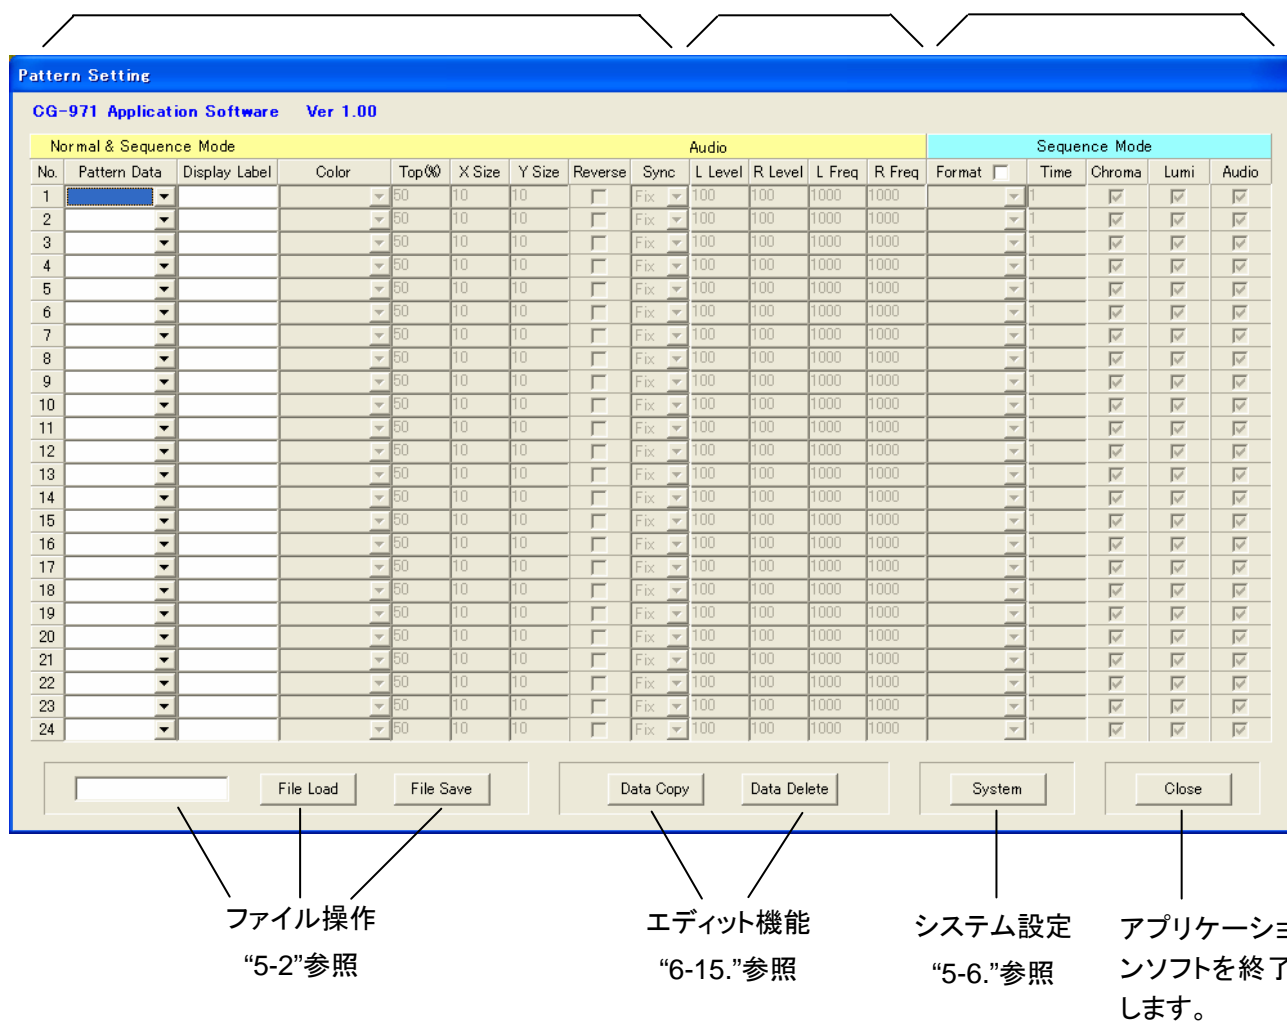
Pattern Setting

CG-971 Application Software Ver 1.00

| Normal & Sequence Mode | | | | | | | | | Audio | | | | Sequence Mode | | | | |
|---|---|---|---|---|---|---|---|---|---|---|---|---|---|---|---|---|---|
| No. | Pattern Data | Display Label | Color | Top(%) | X Size | Y Size | Reverse | Sync | L Level | R Level | L Freq | R Freq | Format | Time | Chroma | Lumi | Audio |
| 1 | | | | 50 | 10 | 10 | | Fix | 100 | 100 | 1000 | 1000 | | 1 | | | |
| 2 | | | | 50 | 10 | 10 | | Fix | 100 | 100 | 1000 | 1000 | | 1 | | | |
| 3 | | | | 50 | 10 | 10 | | Fix | 100 | 100 | 1000 | 1000 | | 1 | | | |
| 4 | | | | 50 | 10 | 10 | | Fix | 100 | 100 | 1000 | 1000 | | 1 | | | |
| 5 | | | | 50 | 10 | 10 | | Fix | 100 | 100 | 1000 | 1000 | | 1 | | | |
| 6 | | | | 50 | 10 | 10 | | Fix | 100 | 100 | 1000 | 1000 | | 1 | | | |
| 7 | | | | 50 | 10 | 10 | | Fix | 100 | 100 | 1000 | 1000 | | 1 | | | |
| 8 | | | | 50 | 10 | 10 | | Fix | 100 | 100 | 1000 | 1000 | | 1 | | | |
| 9 | | | | 50 | 10 | 10 | | Fix | 100 | 100 | 1000 | 1000 | | 1 | | | |
| 10 | | | | 50 | 10 | 10 | | Fix | 100 | 100 | 1000 | 1000 | | 1 | | | |
| 11 | | | | 50 | 10 | 10 | | Fix | 100 | 100 | 1000 | 1000 | | 1 | | | |
| 12 | | | | 50 | 10 | 10 | | Fix | 100 | 100 | 1000 | 1000 | | 1 | | | |
| 13 | | | | 50 | 10 | 10 | | Fix | 100 | 100 | 1000 | 1000 | | 1 | | | |
| 14 | | | | 50 | 10 | 10 | | Fix | 100 | 100 | 1000 | 1000 | | 1 | | | |
| 15 | | | | 50 | 10 | 10 | | Fix | 100 | 100 | 1000 | 1000 | | 1 | | | |
| 16 | | | | 50 | 10 | 10 | | Fix | 100 | 100 | 1000 | 1000 | | 1 | | | |
| 17 | | | | 50 | 10 | 10 | | Fix | 100 | 100 | 1000 | 1000 | | 1 | | | |
| 18 | | | | 50 | 10 | 10 | | Fix | 100 | 100 | 1000 | 1000 | | 1 | | | |
| 19 | | | | 50 | 10 | 10 | | Fix | 100 | 100 | 1000 | 1000 | | 1 | | | |
| 20 | | | | 50 | 10 | 10 | | Fix | 100 | 100 | 1000 | 1000 | | 1 | | | |
| 21 | | | | 50 | 10 | 10 | | Fix | 100 | 100 | 1000 | 1000 | | 1 | | | |
| 22 | | | | 50 | 10 | 10 | | Fix | 100 | 100 | 1000 | 1000 | | 1 | | | |
| 23 | | | | 50 | 10 | 10 | | Fix | 100 | 100 | 1000 | 1000 | | 1 | | | |
| 24 | | | | 50 | 10 | 10 | | Fix | 100 | 100 | 1000 | 1000 | | 1 | | | |

File Load File Save Data Copy Data Delete System Close

ファイル操作
“5-2”参照

エディット機能
“6-15.”参照

システム設定
“5-6.”参照

アプリケーショ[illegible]
ンソフトを終了
します。